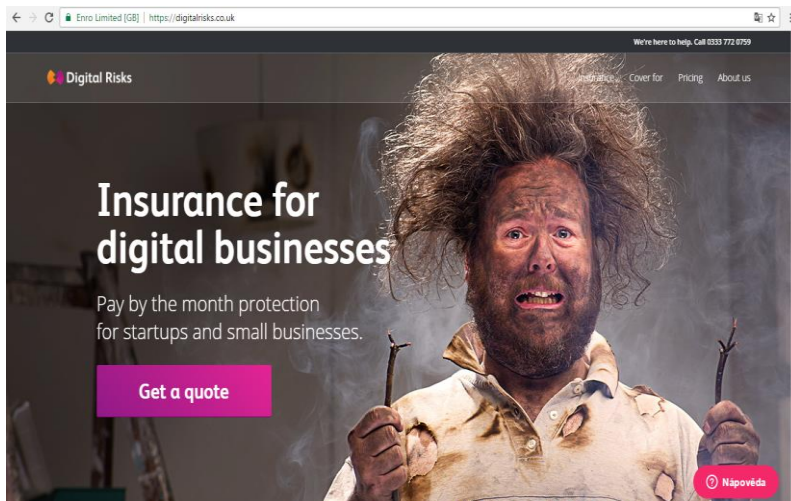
Enro Limited [GB] | https://digitalrisks.co.uk

We're here to help. Call 0333 772 0759

Digital Risks

Insurance Cover for Pricing About us

Insurance for digital businesses

Pay by the month protection for startups and small businesses.

Get a quote

Nápověda